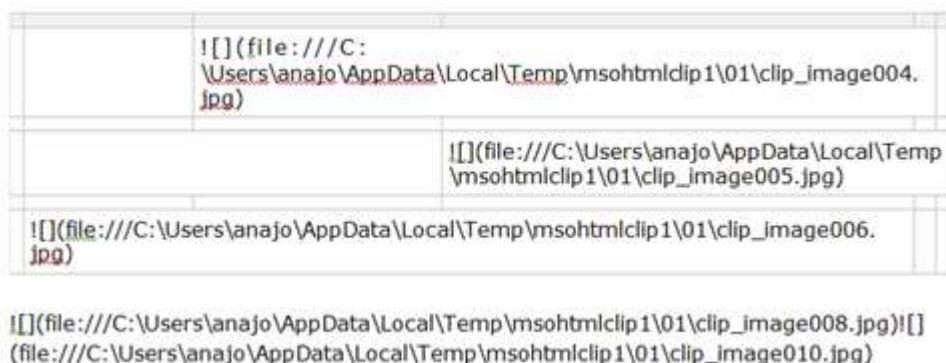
|  | ![](file:///C:\Users\anajo\AppData\Local\Temp\msohtmlclip1\01\clip_image004.jpg) |  |
|---|---|---|
|  |  | ![](file:///C:\Users\anajo\AppData\Local\Temp\msohtmlclip1\01\clip_image005.jpg) |
| ![](file:///C:\Users\anajo\AppData\Local\Temp\msohtmlclip1\01\clip_image006.jpg) |  |  |

![](file:///C:\Users\anajo\AppData\Local\Temp\msohtmlclip1\01\clip_image008.jpg)![](file:///C:\Users\anajo\AppData\Local\Temp\msohtmlclip1\01\clip_image010.jpg)